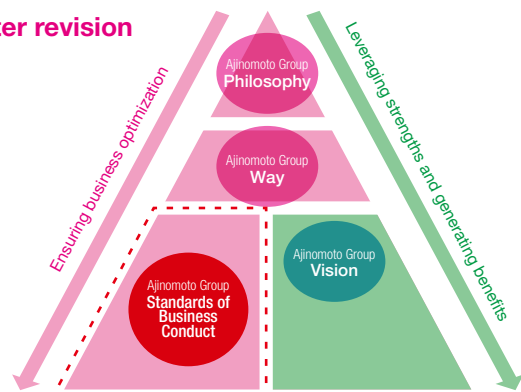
ter revision

Ensuring business optimization

Leveraging strengths and generating benefits

Ajinomoto Group
Philosophy

Ajinomoto Group
Way

Ajinomoto Group
Standards of Business Conduct

Ajinomoto Group
Vision